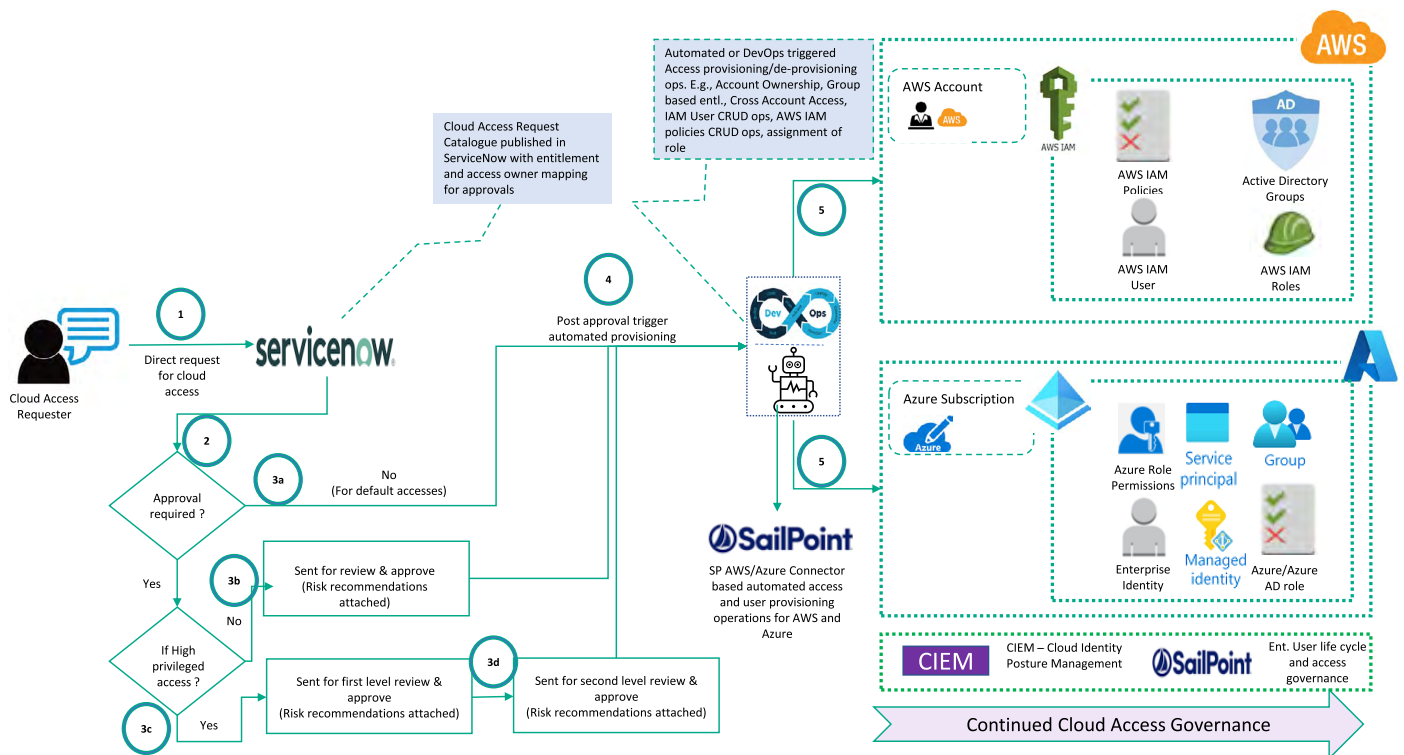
Automated or DevOps triggered Access provisioning/de-provisioning ops. E.g., Account Ownership, Group based entl., Cross Account Access, IAM User CRUD ops, AWS IAM policies CRUD ops, assignment of role

AWS

AWS Account

aws

AWS IAM

AWS IAM Policies

AD

Active Directory Groups

AWS IAM User

AWS IAM Roles

Cloud Access Request Catalogue published in ServiceNow with entitlement and access owner mapping for approvals

5

4

Post approval trigger automated provisioning

Dev Ops

1

Direct request for cloud access

servicenow.

Cloud Access Requester

2

Approval required ?

3a

No (For default accesses)

Azure Subscription

Azure

5

Azure Role Permissions

Service principal

Group

Enterprise Identity

Managed identity

Azure/Azure AD role

SailPoint

SP AWS/Azure Connector based automated access and user provisioning operations for AWS and Azure

Yes

3b

Sent for review & approve (Risk recommendations attached)

No

If High privileged access ?

3d

Sent for first level review & approve (Risk recommendations attached)

Sent for second level review & approve (Risk recommendations attached)

3c

Yes

CIEM

CIEM – Cloud Identity Posture Management

SailPoint

Ent. User life cycle and access governance

Continued Cloud Access Governance